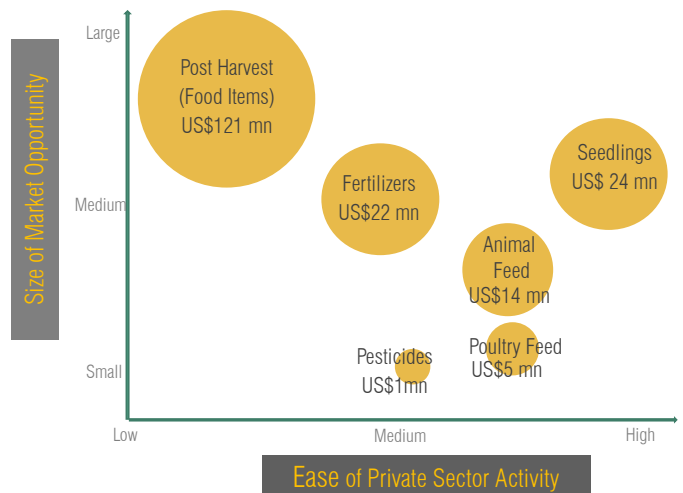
Size of Market Opportunity

Large

Medium

Small

Post Harvest (Food Items) US$121 mn

Fertilizers US$22 mn

Seedlings US$ 24 mn

Animal Feed US$14 mn

Pesticides US$1mn

Poultry Feed US$5 mn

Low

Medium

High

Ease of Private Sector Activity